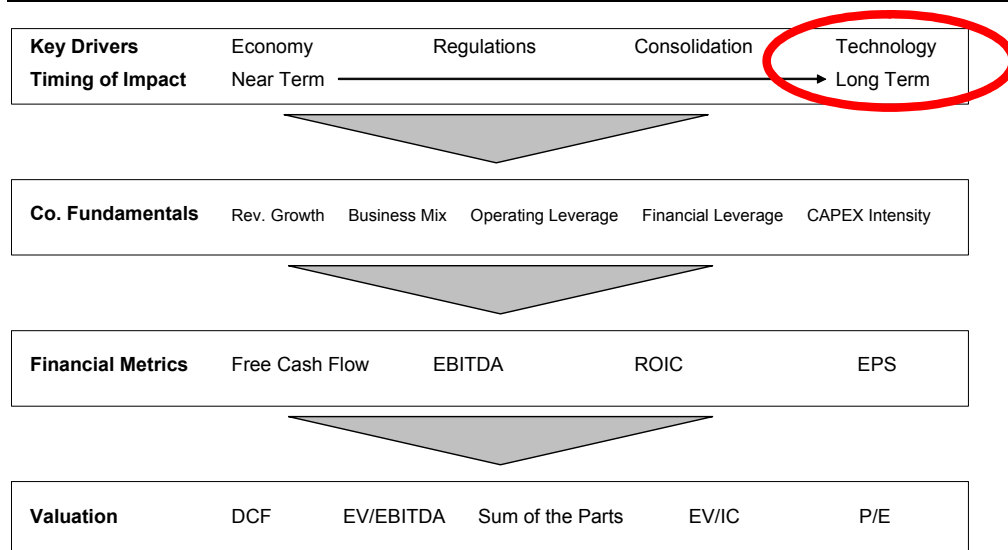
| Key Drivers | Economy | Regulations | Consolidation | Technology |
|---|---|---|---|---|
| Timing of Impact | Near Term | | | Long Term |

| Co. Fundamentals | Rev. Growth | Business Mix | Operating Leverage | Financial Leverage | CAPEX Intensity |
|---|---|---|---|---|---|

| Financial Metrics | Free Cash Flow | EBITDA | ROIC | EPS |
|---|---|---|---|---|

| Valuation | DCF | EV/EBITDA | Sum of the Parts | EV/IC | P/E |
|---|---|---|---|---|---|